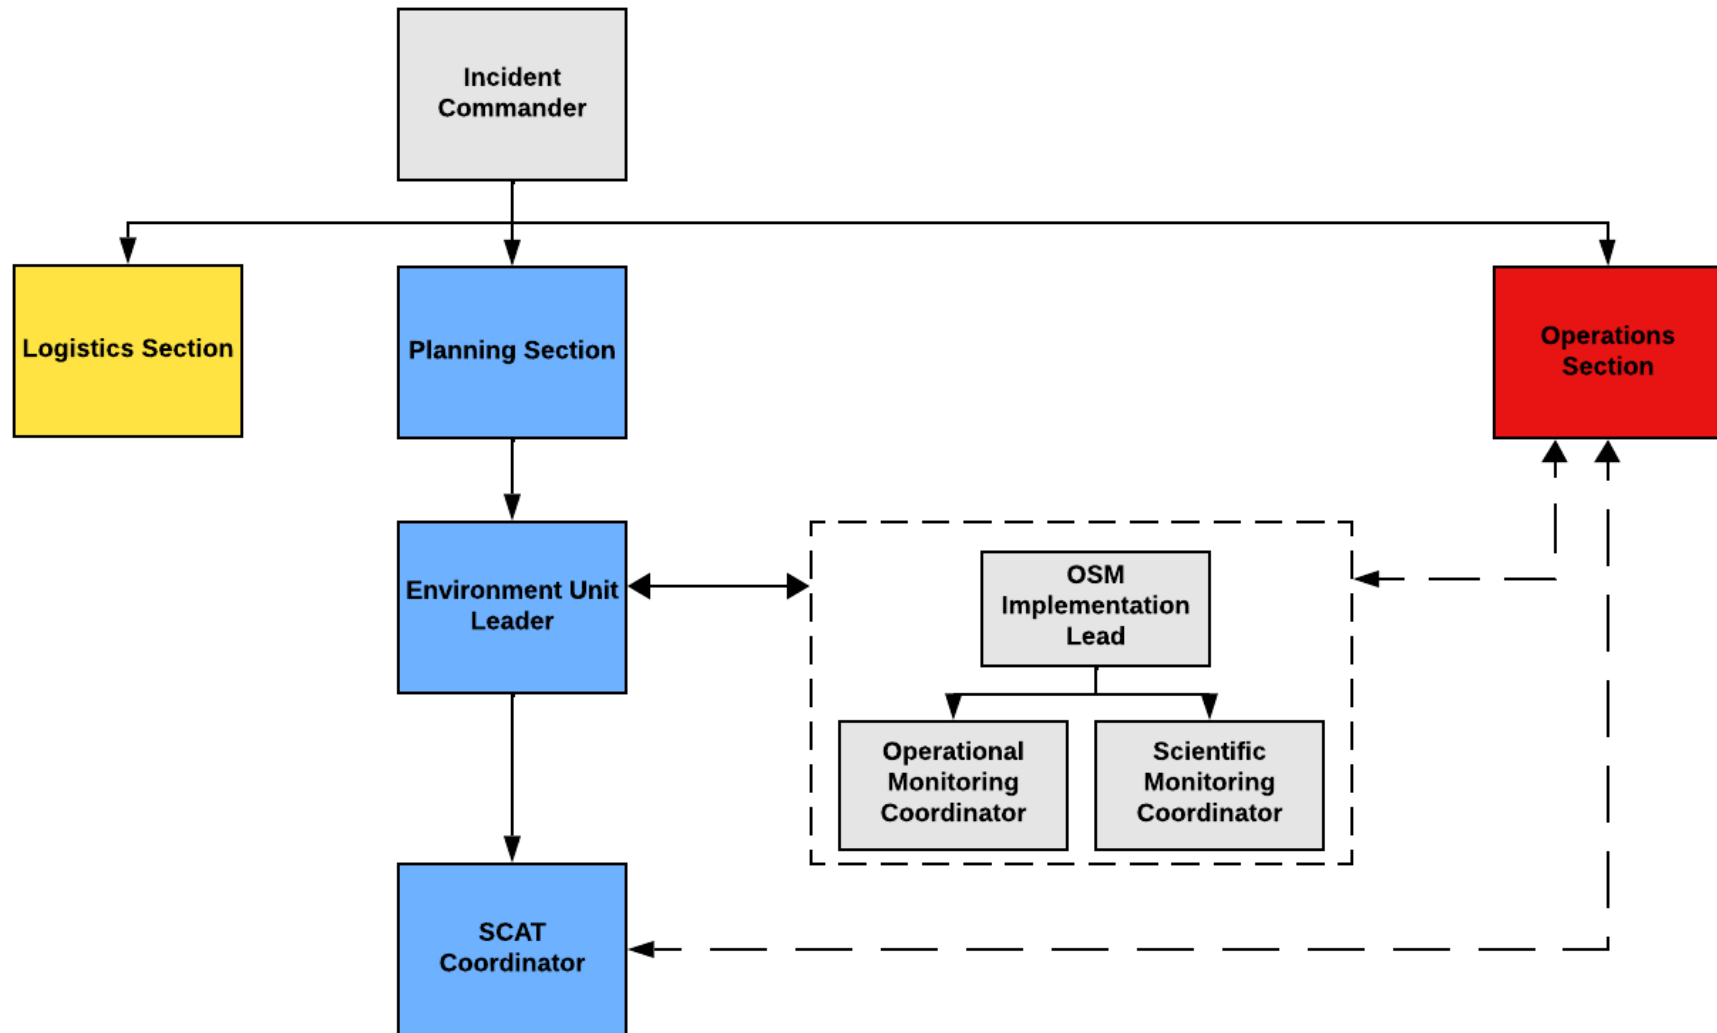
Incident Commander

Logistics Section

Planning Section

Operations Section

Environment Unit Leader

OSM Implementation Lead

Operational Monitoring Coordinator

Scientific Monitoring Coordinator

SCAT Coordinator